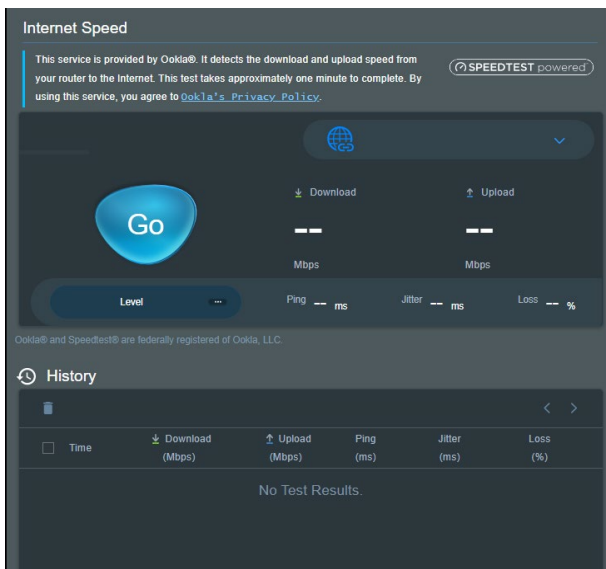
Internet Speed

This service is provided by Ookla®. It detects the download and upload speed from your router to the Internet. This test takes approximately one minute to complete. By using this service, you agree to Ookla's Privacy Policy.

SPEEDTEST powered

Go

Download
--
Mbps

Upload
--
Mbps

Level

Ping -- ms

Jitter -- ms

Loss -- %

Ookla® and Speedtest® are federally registered of Ookla, LLC.

History

| Time | Download (Mbps) | Upload (Mbps) | Ping (ms) | Jitter (ms) | Loss (%) |
|---|---|---|---|---|---|

No Test Results.